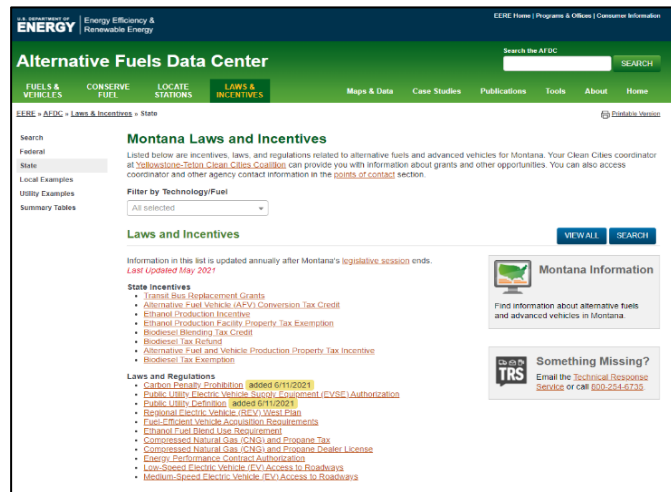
U.S. DEPARTMENT OF ENERGY | Energy Efficiency & Renewable Energy

EERE Home | Programs & Offices | Consumer Information

Alternative Fuels Data Center

Search the AFDC

SEARCH

FUELS & VEHICLES | CONSERVE FUEL | LOCATE STATIONS | LAWS & INCENTIVES | Maps & Data | Case Studies | Publications | Tools | About | Home

EERE » AFDC » Laws & Incentives » State

Printable Version

Search
Federal
State
Local Examples
Utility Examples
Summary Tables

Montana Laws and Incentives

Listed below are incentives, laws, and regulations related to alternative fuels and advanced vehicles for Montana. Your Clean Cities coordinator at Yellowstone-Teton Clean Cities Coalition can provide you with information about grants and other opportunities. You can also access coordinator and other agency contact information in the points of contact section.

Filter by Technology/Fuel

All selected

Laws and Incentives

VIEW ALL | SEARCH

Information in this list is updated annually after Montana's legislative session ends.
Last Updated May 2021

State Incentives
- Transit Bus Replacement Grants
- Alternative Fuel Vehicle (AFV) Conversion Tax Credit
- Ethanol Production Incentive
- Ethanol Production Facility Property Tax Exemption
- Biodiesel Blending Tax Credit
- Biodiesel Tax Refund
- Alternative Fuel and Vehicle Production Property Tax Incentive
- Biodiesel Tax Exemption

Laws and Regulations
- Carbon Penalty Prohibition added 6/11/2021
- Public Utility Electric Vehicle Supply Equipment (EVSE) Authorization
- Public Utility Definition added 6/11/2021
- Regional Electric Vehicle (REV) West Plan
- Fuel-Efficient Vehicle Acquisition Requirements
- Ethanol Fuel Blend Use Requirement
- Compressed Natural Gas (CNG) and Propane Tax
- Compressed Natural Gas (CNG) and Propane Dealer License
- Energy Performance Contract Authorization
- Low-Speed Electric Vehicle (EV) Access to Roadways
- Medium-Speed Electric Vehicle (EV) Access to Roadways

Montana Information

Find information about alternative fuels and advanced vehicles in Montana.

TRS

Something Missing?

Email the Technical Response Service or call 800-254-6735.